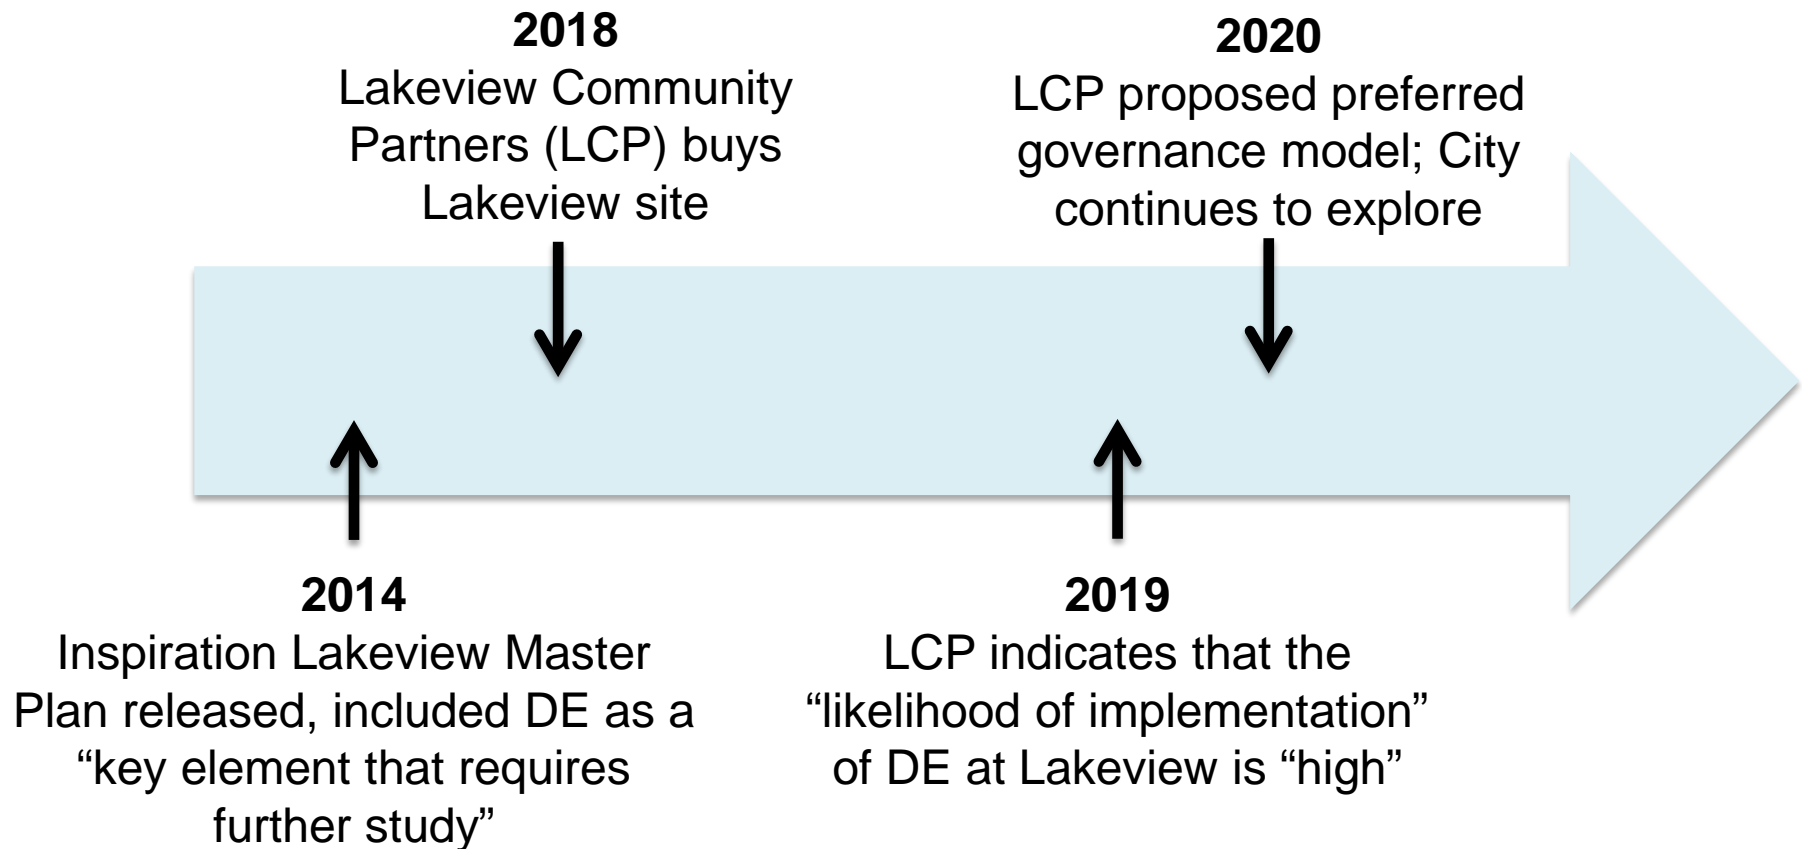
**2018**
Lakeview Community Partners (LCP) buys Lakeview site

**2020**
LCP proposed preferred governance model; City continues to explore

**2014**
Inspiration Lakeview Master Plan released, included DE as a “key element that requires further study”

**2019**
LCP indicates that the “likelihood of implementation” of DE at Lakeview is “high”